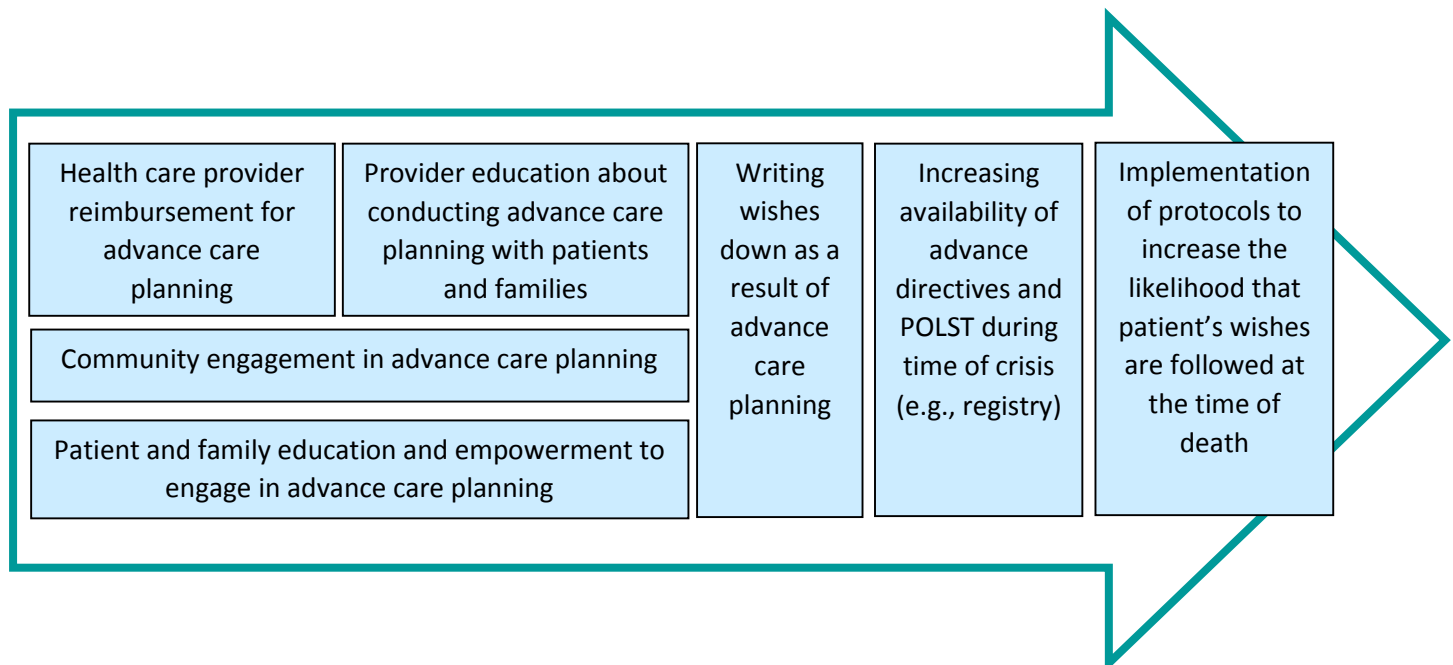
Health care provider reimbursement for advance care planning

Provider education about conducting advance care planning with patients and families

Community engagement in advance care planning

Patient and family education and empowerment to engage in advance care planning

Writing wishes down as a result of advance care planning

Increasing availability of advance directives and POLST during time of crisis (e.g., registry)

Implementation of protocols to increase the likelihood that patient's wishes are followed at the time of death